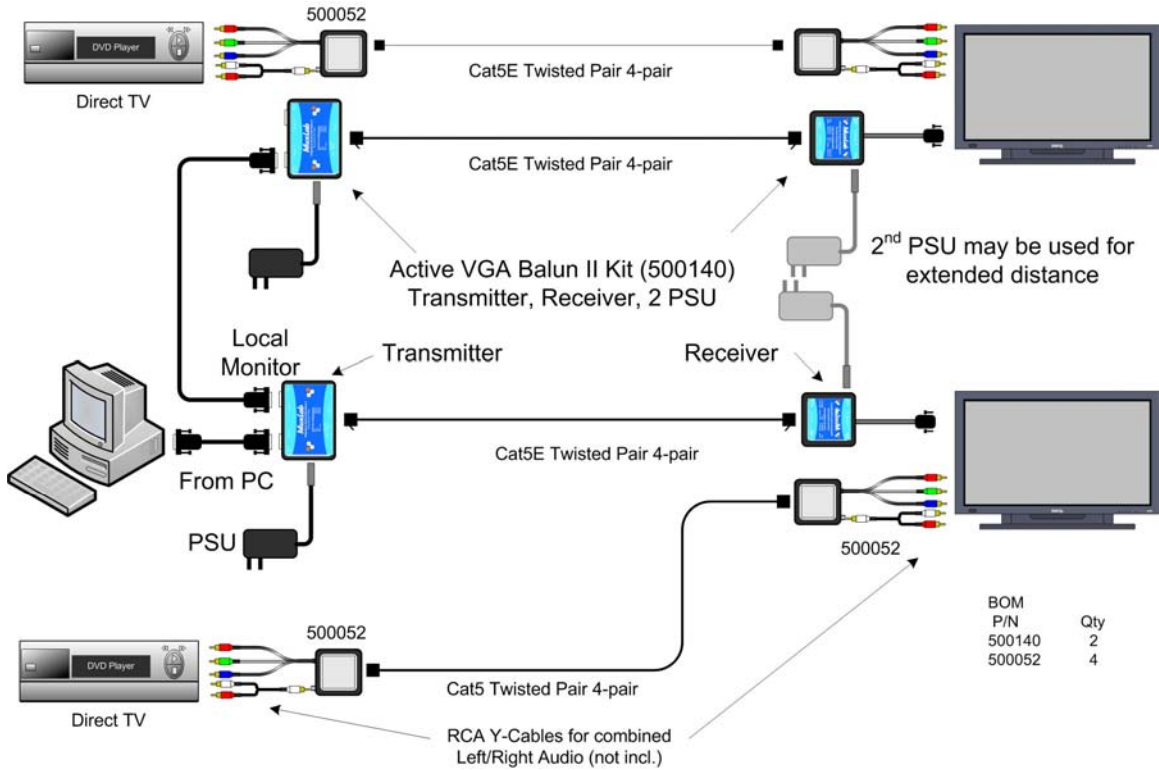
DVD Player

500052

Direct TV

Cat5E Twisted Pair 4-pair

Cat5E Twisted Pair 4-pair

$2^{nd}$ PSU may be used for extended distance

Active VGA Balun II Kit (500140)
Transmitter, Receiver, 2 PSU

Local Monitor

Transmitter

Receiver

Cat5E Twisted Pair 4-pair

From PC

PSU

500052

BOM

| P/N | Qty |
|---|---|
| 500140 | 2 |
| 500052 | 4 |

DVD Player

500052

Direct TV

Cat5 Twisted Pair 4-pair

RCA Y-Cables for combined
Left/Right Audio (not incl.)